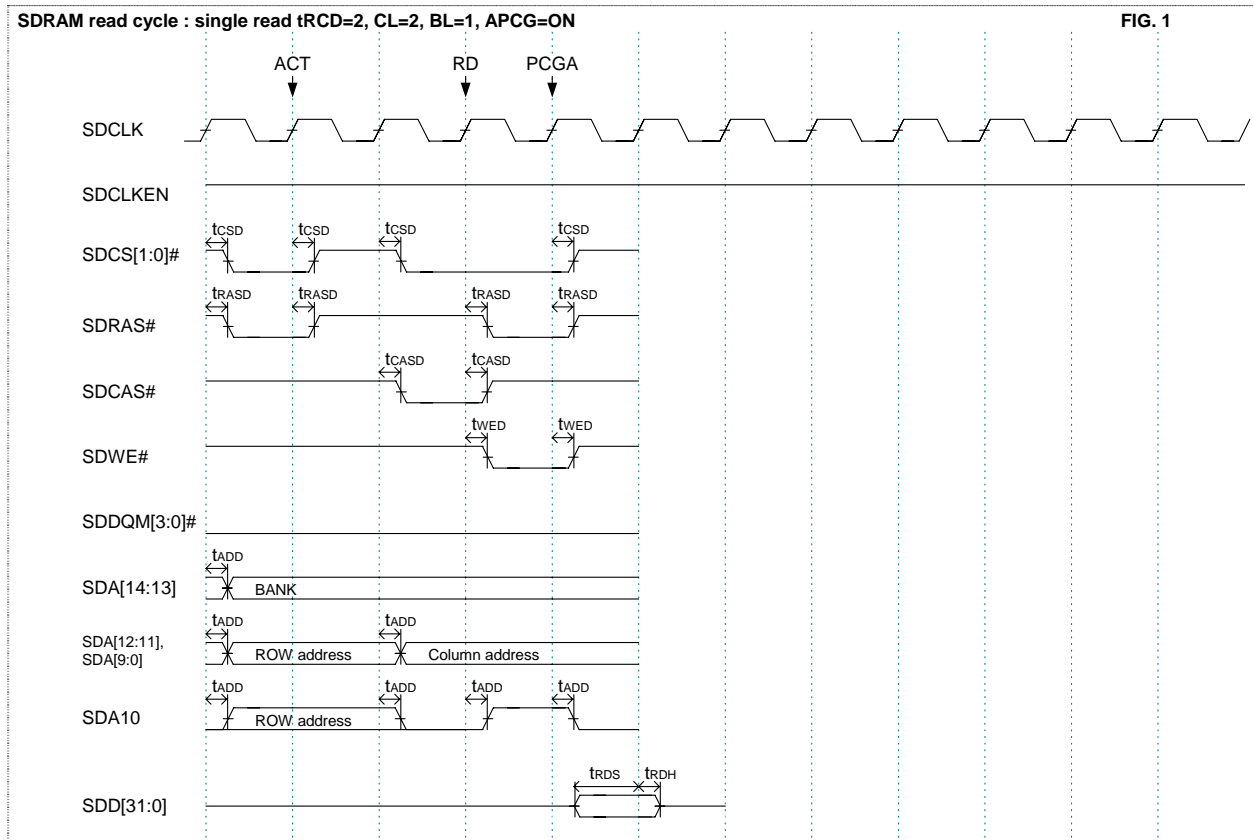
SDRAM read cycle : single read tRCD=2, CL=2, BL=1, APCG=ON

FIG. 1

ACT
RD
PCGA

SDCLK

SDCLKEN

$t_{CSD}$ $t_{CSD}$ $t_{CSD}$ $t_{CSD}$
SDCS[1:0]#

$t_{RASD}$ $t_{RASD}$ $t_{RASD}$ $t_{RASD}$
SDRAS#

$t_{CASD}$ $t_{CASD}$
SDCAS#

$t_{WED}$ $t_{WED}$
SDWE#

SDDQM[3:0]#

$t_{ADD}$
SDA[14:13]
BANK

$t_{ADD}$ $t_{ADD}$
SDA[12:11], SDA[9:0]
ROW address
Column address

$t_{ADD}$ $t_{ADD}$ $t_{ADD}$ $t_{ADD}$
SDA10
ROW address

$t_{RDS}$ $t_{RDH}$
SDD[31:0]